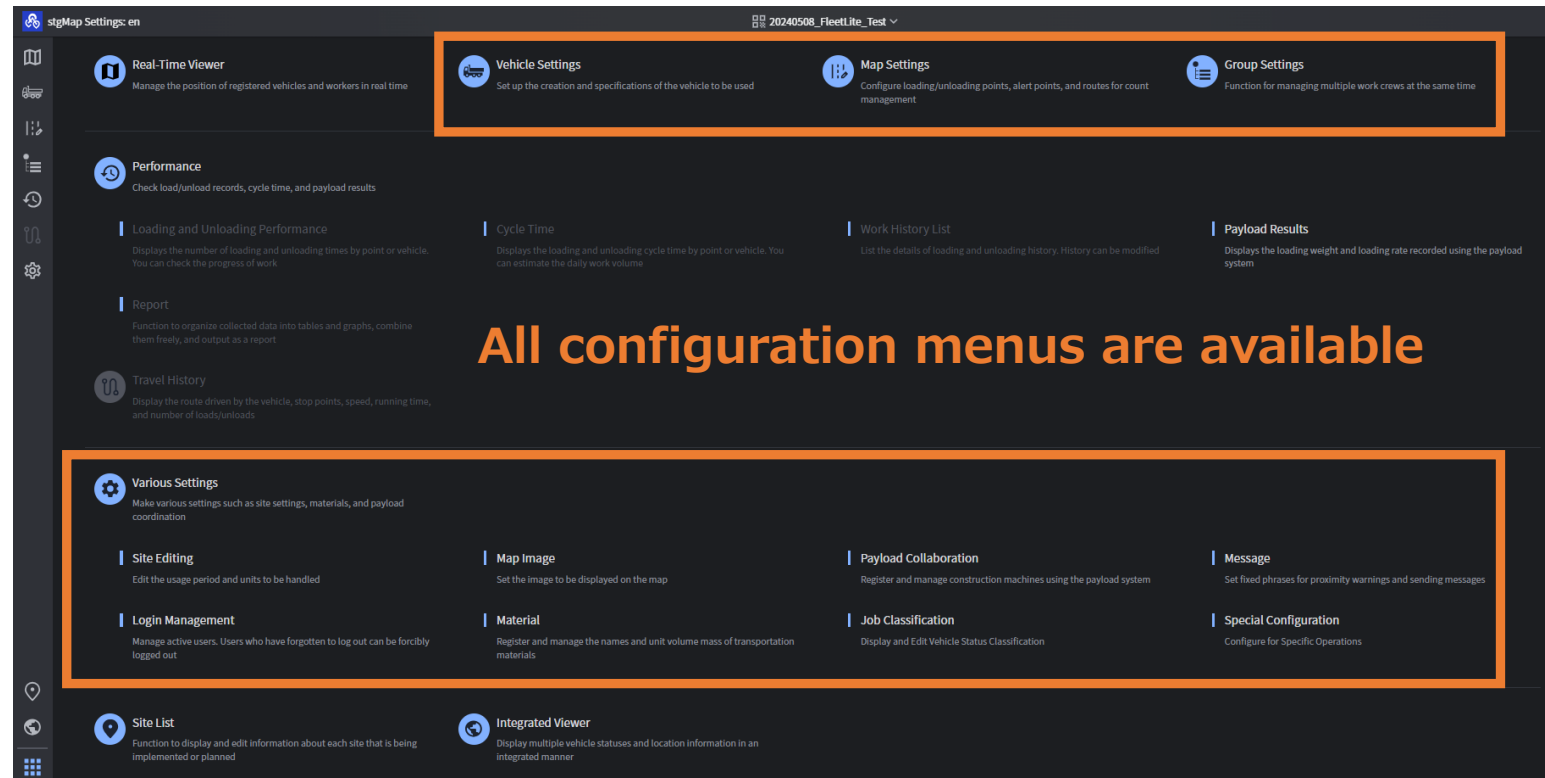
stgMap Settings: en

20240508_FleetLite_Test

Real-Time Viewer
Manage the position of registered vehicles and workers in real time

Vehicle Settings
Set up the creation and specifications of the vehicle to be used

Map Settings
Configure loading/unloading points, alert points, and routes for count management

Group Settings
Function for managing multiple work crews at the same time

Performance
Check load/unload records, cycle time, and payload results

Loading and Unloading Performance
Displays the number of loading and unloading times by point or vehicle. You can check the progress of work

Cycle Time
Displays the loading and unloading cycle time by point or vehicle. You can estimate the daily work volume

Work History List
List the details of loading and unloading history. History can be modified

Payload Results
Displays the loading weight and loading rate recorded using the payload system

Report
Function to organize collected data into tables and graphs, combine them freely, and output as a report

All configuration menus are available

Travel History
Display the route driven by the vehicle, stop points, speed, running time, and number of loads/unloads

Various Settings
Make various settings such as site settings, materials, and payload coordination

Site Editing
Edit the usage period and units to be handled

Map Image
Set the image to be displayed on the map

Payload Collaboration
Register and manage construction machines using the payload system

Message
Set fixed phrases for proximity warnings and sending messages

Login Management
Manage active users. Users who have forgotten to log out can be forcibly logged out

Material
Register and manage the names and unit volume mass of transportation materials

Job Classification
Display and Edit Vehicle Status Classification

Special Configuration
Configure for Specific Operations

Site List
Function to display and edit information about each site that is being implemented or planned

Integrated Viewer
Display multiple vehicle statuses and location information in an integrated manner